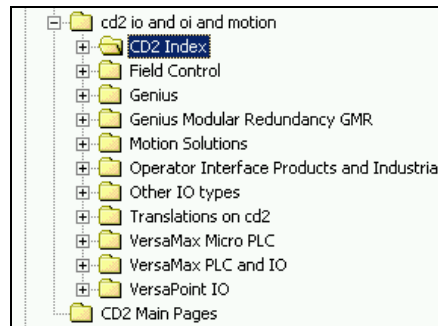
cd2 io and oi and motion
CD2 Index
Field Control
Genius
Genius Modular Redundancy GMR
Motion Solutions
Operator Interface Products and Industria
Other IO types
Translations on cd2
VersaMax Micro PLC
VersaMax PLC and IO
VersaPoint IO
CD2 Main Pages